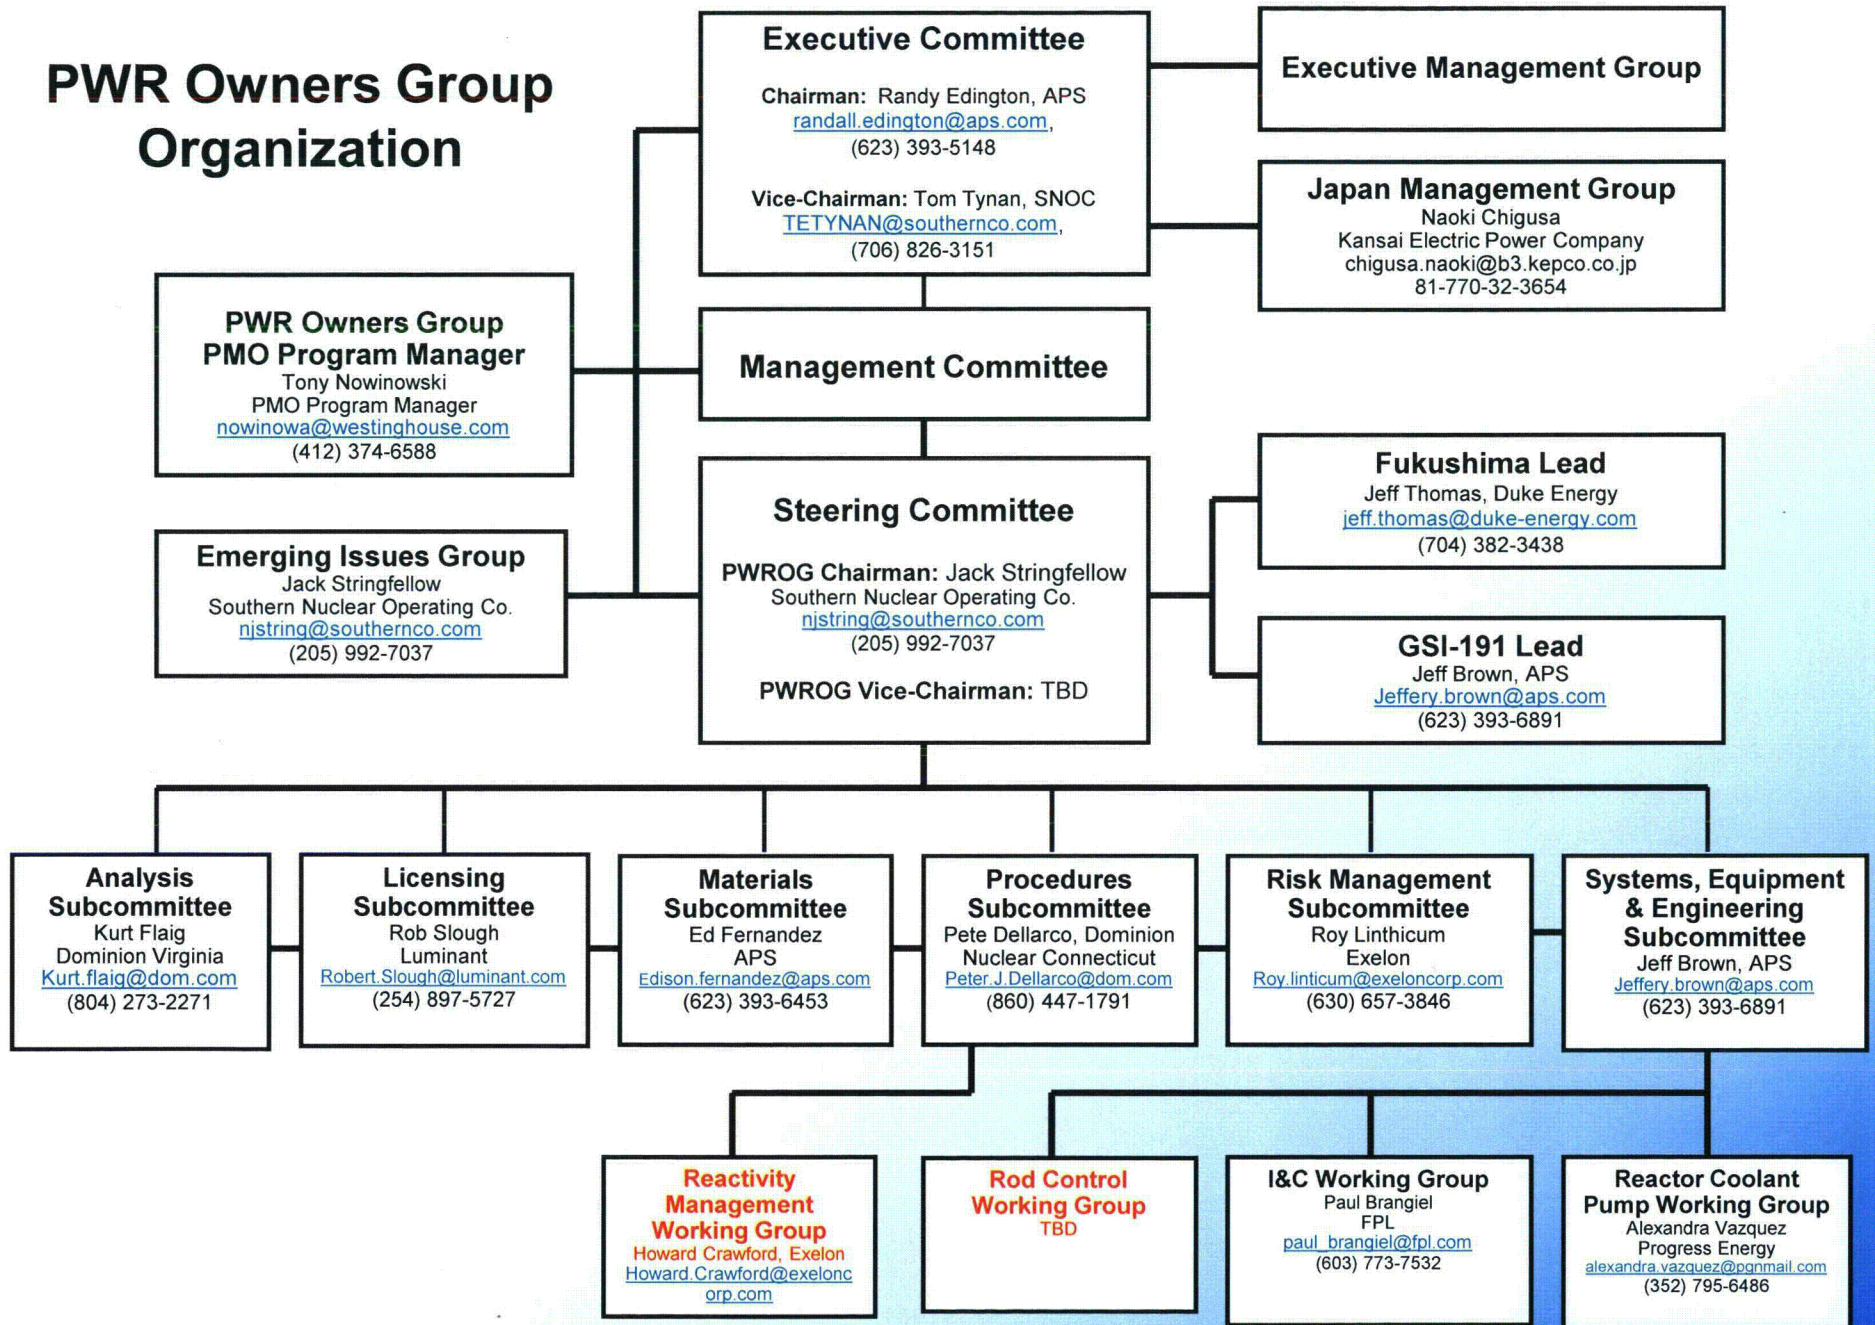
PWR Owners Group Organization

Executive Committee

Chairman: Randy Edington, APS
randall.edington@aps.com,
(623) 393-5148

Vice-Chairman: Tom Tynan, SNOC
TETYNAN@southernco.com,
(706) 826-3151

Executive Management Group

Japan Management Group
Naoki Chigusa
Kansai Electric Power Company
chigusa.naoki@b3.kepco.co.jp
81-770-32-3654

PWR Owners Group PMO Program Manager
Tony Nowinowski
PMO Program Manager
nowinowa@westinghouse.com
(412) 374-6588

Management Committee

Emerging Issues Group
Jack Stringfellow
Southern Nuclear Operating Co.
njstring@southernco.com
(205) 992-7037

Steering Committee

PWROG Chairman: Jack Stringfellow
Southern Nuclear Operating Co.
njstring@southernco.com
(205) 992-7037

PWROG Vice-Chairman: TBD

Fukushima Lead
Jeff Thomas, Duke Energy
jeff.thomas@duke-energy.com
(704) 382-3438

GSI-191 Lead
Jeff Brown, APS
Jeffery.brown@aps.com
(623) 393-6891

Analysis Subcommittee
Kurt Flaig
Dominion Virginia
Kurt.flaig@dom.com
(804) 273-2271

Licensing Subcommittee
Rob Slough
Luminant
Robert.Slough@luminant.com
(254) 897-5727

Materials Subcommittee
Ed Fernandez
APS
Edison.fernandez@aps.com
(623) 393-6453

Procedures Subcommittee
Pete Dellarco, Dominion
Nuclear Connecticut
Peter.J.Dellarco@dom.com
(860) 447-1791

Risk Management Subcommittee
Roy Linthicum
Exelon
Roy.linticum@exeloncorp.com
(630) 657-3846

Systems, Equipment & Engineering Subcommittee
Jeff Brown, APS
Jeffery.brown@aps.com
(623) 393-6891

Reactivity Management Working Group
Howard Crawford, Exelon
Howard.Crawford@exeloncorp.com

Rod Control Working Group
TBD

I&C Working Group
Paul Brangiel
FPL
paul_brangiel@fpl.com
(603) 773-7532

Reactor Coolant Pump Working Group
Alexandra Vazquez
Progress Energy
alexandra.vazquez@pgnmail.com
(352) 795-6486